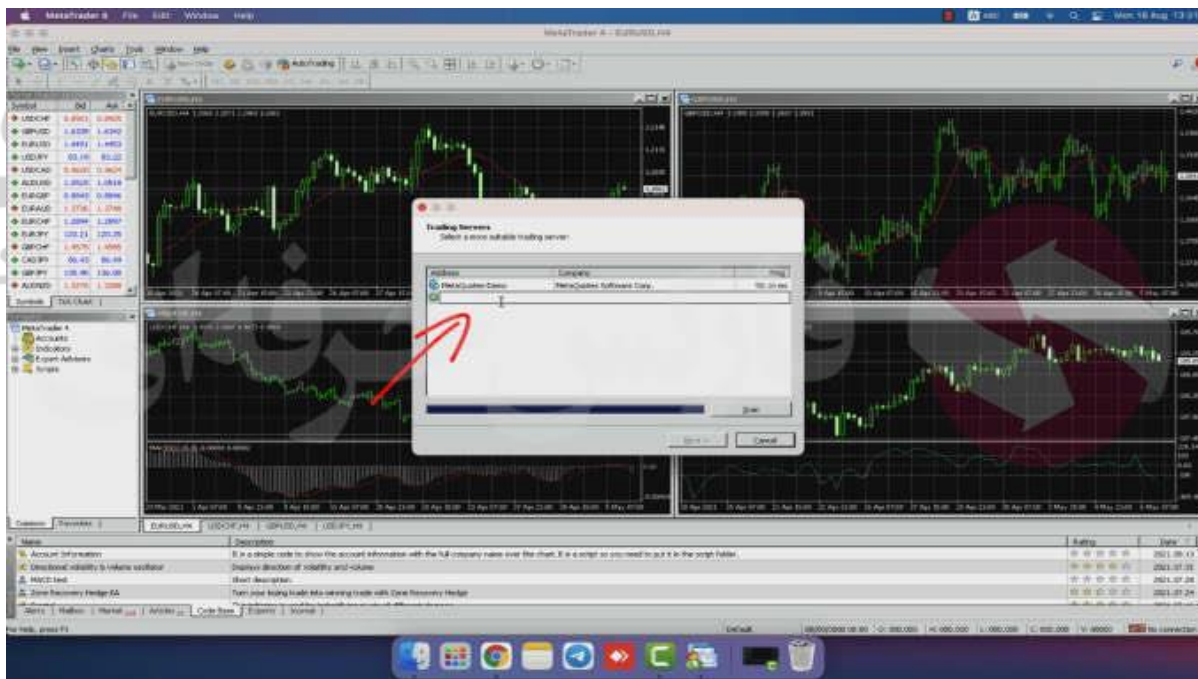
MetaTrader 4 File Edit Window Help

MetaTrader 4 - EURUSD,H4

File View Insert Charts Tools Window Help

AutoTrading

| Symbol | Bid | Ask |
|---|---|---|
| USDCHF | 0.8921 | 0.8925 |
| GBPUSD | 1.6339 | 1.6342 |
| EURUSD | 1.4451 | 1.4453 |
| USDJPY | 83.16 | 83.22 |
| USDCAD | 0.9620 | 0.9624 |
| AUDUSD | 1.0520 | 1.0518 |
| EURGBP | 0.8843 | 0.8846 |
| EURAUD | 1.3736 | 1.3740 |
| EURCHF | 1.2894 | 1.2897 |
| EURJPY | 120.21 | 120.25 |
| GBPCHF | 1.4575 | 1.4580 |
| CADJPY | 86.43 | 86.49 |
| GBPJPY | 135.86 | 136.00 |
| AUDNZD | 1.3270 | 1.3280 |

Symbols Tick Chart

MetaTrader 4
Accounts
Indicators
Expert Advisors
Scripts

Common Favorites

EURUSD,H4 USDCHF,H4 GBPUSD,H4 USDJPY,H4

Trading Servers
Select a more suitable trading server

| Address | Company | Ping |
|---|---|---|
| MetaQuotes-Demo | MetaQuotes Software Corp. | 50.16 ms |

Scan

Next > Cancel

| Name | Description | Rating | Date |
|---|---|---|---|
| Account Information | It is a simple code to show the account information with the full company name over the chart. It is a script so you need to put it in the script folder. | | 2021.08.13 |
| Directional volatility & volume oscillator | Displays direction of volatility and volume | | 2021.07.31 |
| MACD test | Short description. | | 2021.07.28 |
| Zone Recovery Hedge EA | Turn your losing trade into winning trade with Zone Recovery Hedge | | 2021.07.24 |

Alerts Mailbox Market Articles Code Base Experts Journal

For Help, press F1 Default No connection